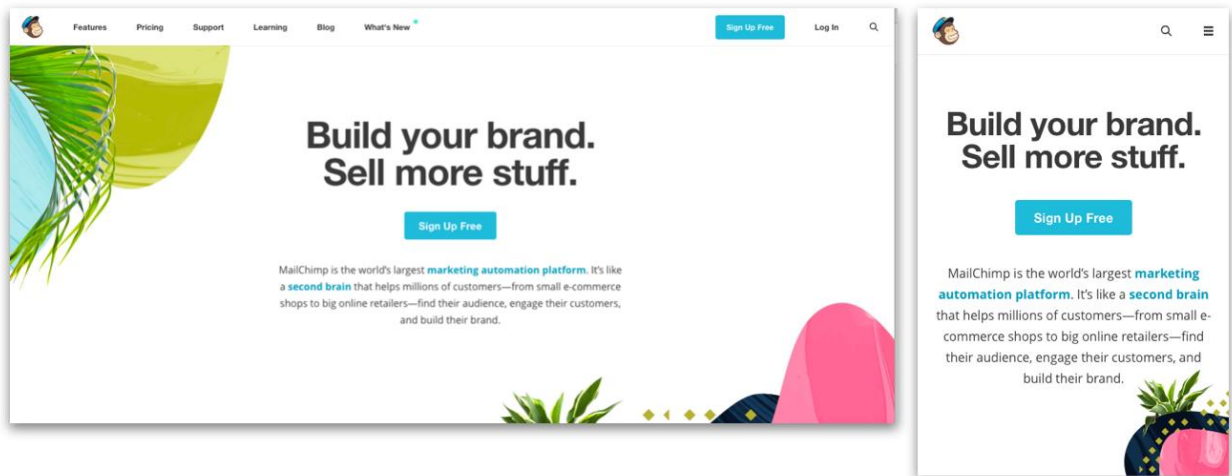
Features Pricing Support Learning Blog What's New

Sign Up Free Log In

Build your brand.
Sell more stuff.

Sign Up Free

MailChimp is the world's largest marketing automation platform. It's like a second brain that helps millions of customers—from small e-commerce shops to big online retailers—find their audience, engage their customers, and build their brand.

Build your brand.
Sell more stuff.

Sign Up Free

MailChimp is the world's largest marketing automation platform. It's like a second brain that helps millions of customers—from small e-commerce shops to big online retailers—find their audience, engage their customers, and build their brand.